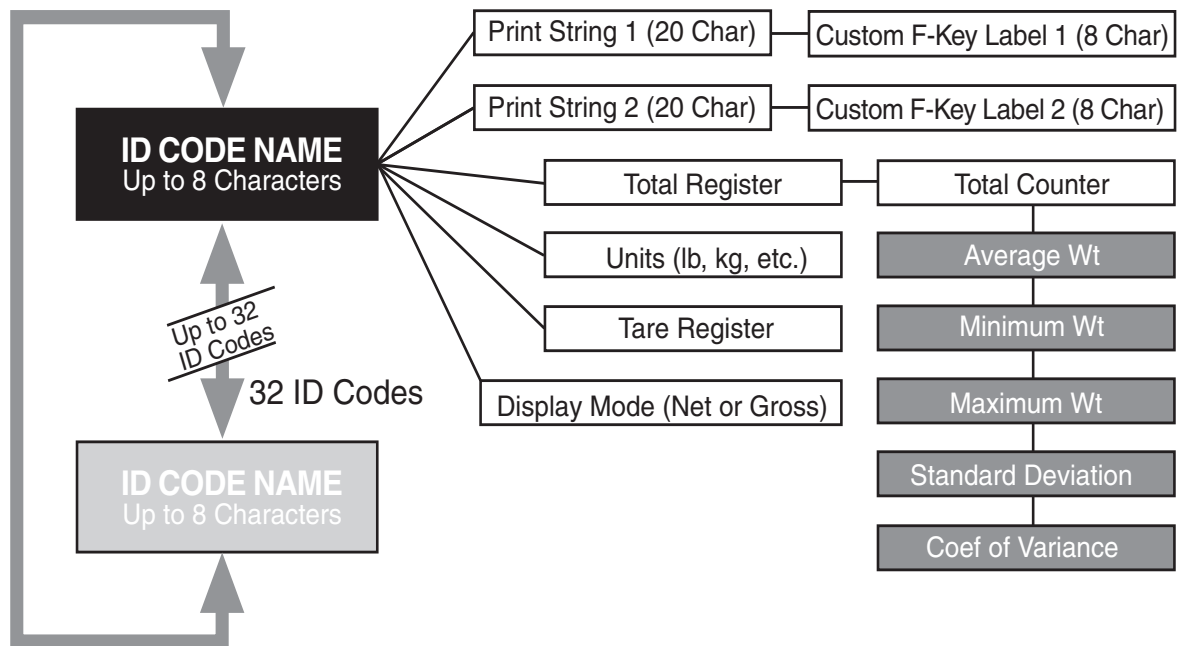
ID CODE NAME
Up to 8 Characters

Up to 32 ID Codes

32 ID Codes

ID CODE NAME
Up to 8 Characters

Print String 1 (20 Char)

Custom F-Key Label 1 (8 Char)

Print String 2 (20 Char)

Custom F-Key Label 2 (8 Char)

Total Register

Total Counter

Units (lb, kg, etc.)

Average Wt

Tare Register

Minimum Wt

Display Mode (Net or Gross)

Maximum Wt

Standard Deviation

Coef of Variance